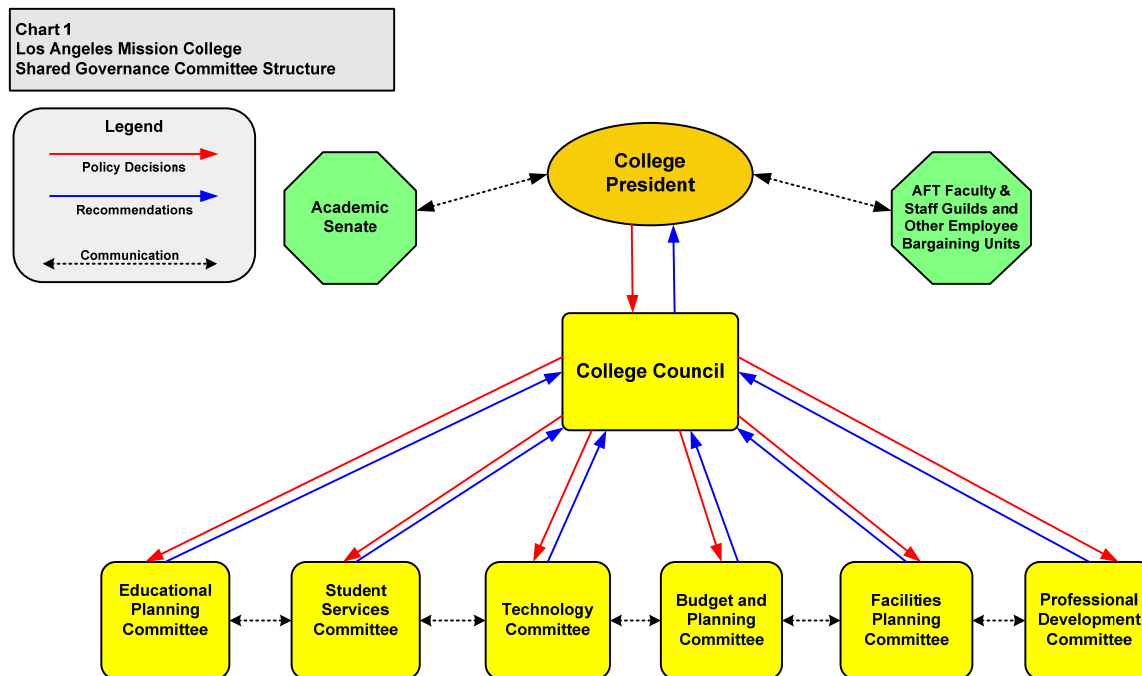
Chart 1
Los Angeles Mission College
Shared Governance Committee Structure

Legend
Policy Decisions
Recommendations
Communication

Academic Senate

College President

AFT Faculty & Staff Guilds and Other Employee Bargaining Units

College Council

Educational Planning Committee

Student Services Committee

Technology Committee

Budget and Planning Committee

Facilities Planning Committee

Professional Development Committee